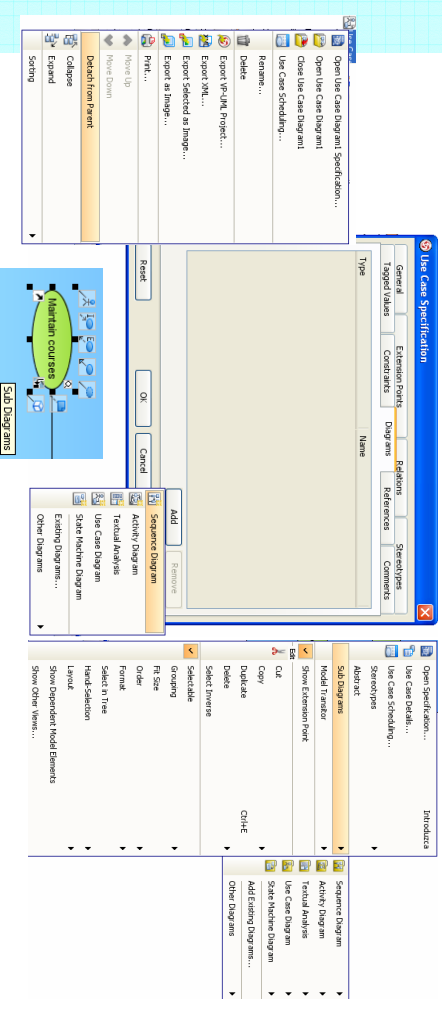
Open Use Case Diagram1 Specification...
Open Use Case Diagram1
Close Use Case Diagram1
Use Case Scheduling...
Rename...
Delete
Export VP-UML Project...
Export XML...
Export Selected as Image...
Export as Image...
Print...
Move Up
Move Down
Detach from Parent
Collapse
Expand
Sorting

Maintain courses
Sub Diagrams

Use Case Specification
General
Extension Points
Relations
Stereotypes
Tagged Values
Constraints
Diagrams
References
Comments
Type
Name
Add
Remove
Reset
OK
Cancel

Sequence Diagram
Activity Diagram
Textual Analysis
Use Case Diagram
State Machine Diagram
Existing Diagrams...
Other Diagrams

Open Specification...
Use Case Details...
Use Case Scheduling...
Stereotypes
Abstract
Sub Diagrams
Model Transitor
Show Extension Point
Edit
Cut
Copy
Duplicate Ctrl+E
Delete
Select Inverse
Selectable
Grouping
Fit Size
Order
Format
Select in Tree
Hand-Selection
Layout
Show Dependent Model Elements
Show Other Views...
Introduce

Sequence Diagram
Activity Diagram
Textual Analysis
Use Case Diagram
State Machine Diagram
Add Existing Diagrams...
Other Diagrams